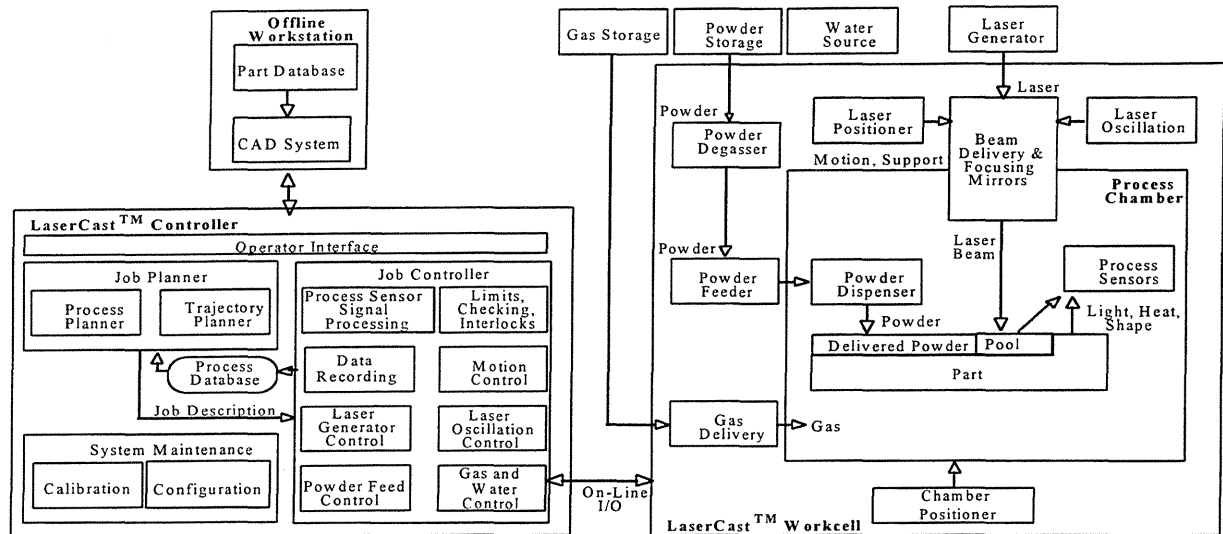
Offline Workstation
Part Database
CAD System

LaserCast$^{TM}$ Controller
Operator Interface
Job Planner
Process Planner
Trajectory Planner
Process Database
Job Description
Job Controller
Process Sensor Signal Processing
Limits, Checking, Interlocks
Data Recording
Motion Control
Laser Generator Control
Laser Oscillation Control
Powder Feed Control
Gas and Water Control
System Maintenance
Calibration
Configuration

On-Line I/O

Gas Storage
Powder Storage
Water Source
Laser Generator
Laser
Powder
Powder Degasser
Laser Positioner
Beam Delivery & Focusing Mirrors
Laser Oscillation
Motion, Support
Process Chamber
Powder
Laser Beam
Powder Feeder
Powder Dispenser
Process Sensors
Powder
Light, Heat, Shape
Delivered Powder
Pool
Part
Gas Delivery
Gas
Chamber Positioner
LaserCast$^{TM}$ Workcell